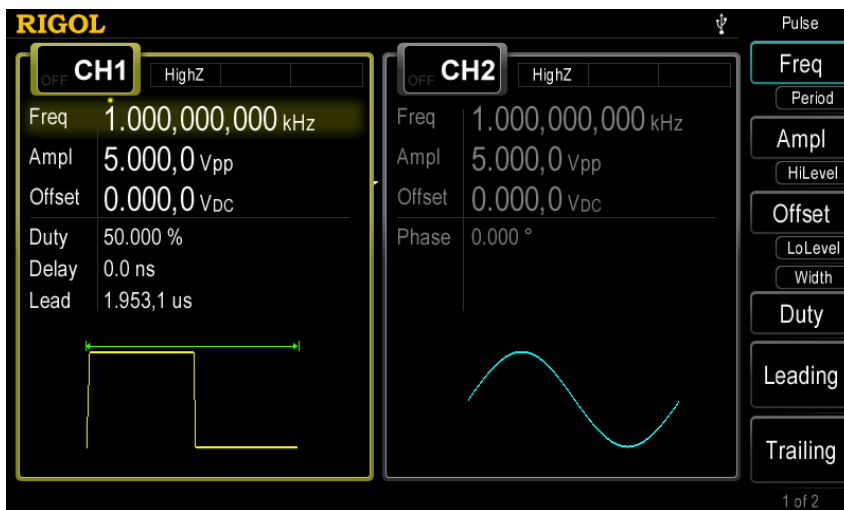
RIGOL

OFF CH1 HighZ

Freq 1.000,000,000 kHz
Ampl 5.000,0 Vpp
Offset 0.000,0 VDC
Duty 50.000 %
Delay 0.0 ns
Lead 1.953,1 us

OFF CH2 HighZ

Freq 1.000,000,000 kHz
Ampl 5.000,0 Vpp
Offset 0.000,0 VDC
Phase 0.000 °

Pulse
Freq
Period
Ampl
HiLevel
Offset
LoLevel
Width
Duty
Leading
Trailing
1 of 2